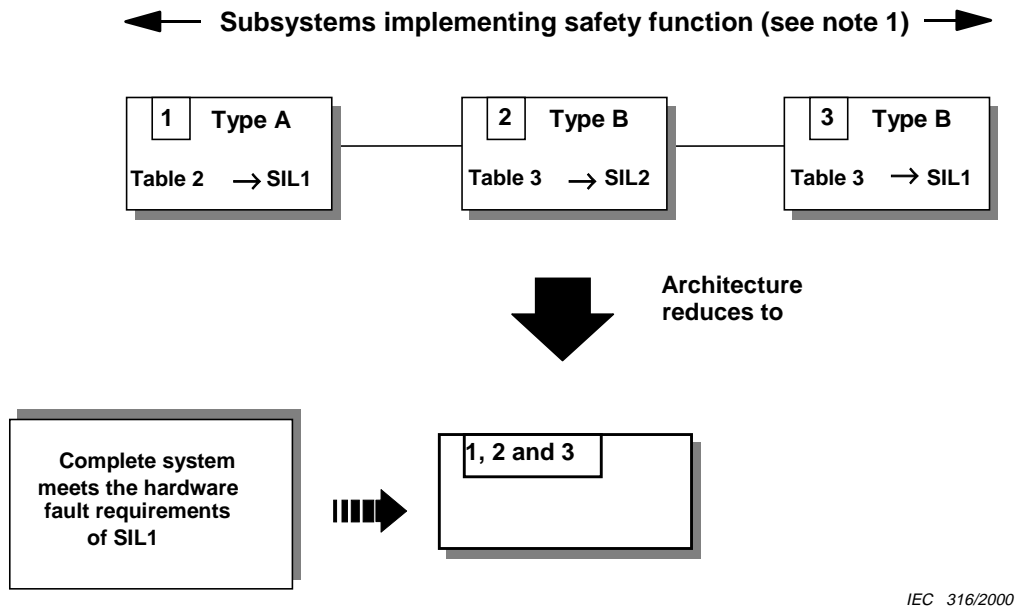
Subsystems implementing safety function (see note 1)

1 Type A
Table 2 → SIL1

2 Type B
Table 3 → SIL2

3 Type B
Table 3 → SIL1

Architecture reduces to

Complete system meets the hardware fault requirements of SIL1

1, 2 and 3

IEC 316/2000